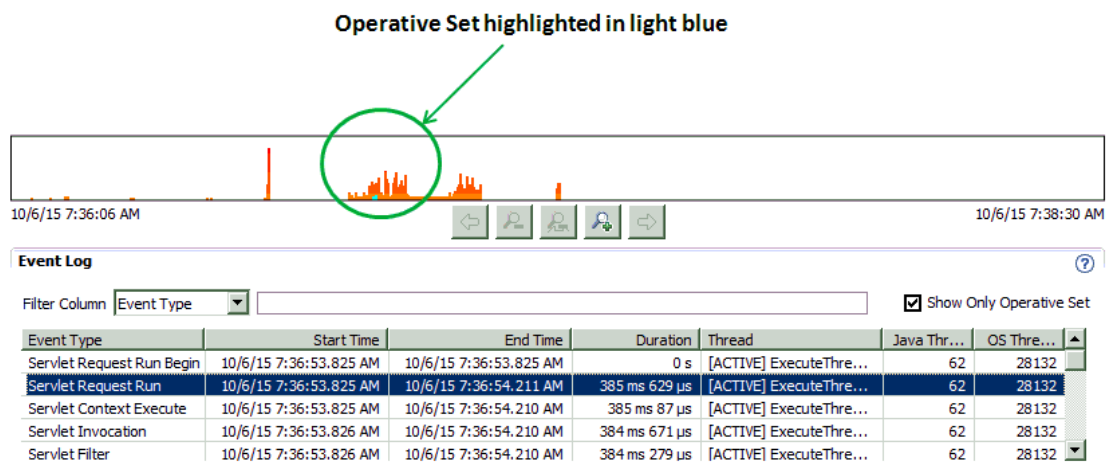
Operative Set highlighted in light blue

10/6/15 7:36:06 AM

10/6/15 7:38:30 AM

Event Log

Filter Column Event Type

Show Only Operative Set

| Event Type | Start Time | End Time | Duration | Thread | Java Thr... | OS Thre... |
|---|---|---|---|---|---|---|
| Servlet Request Run Begin | 10/6/15 7:36:53.825 AM | 10/6/15 7:36:53.825 AM | 0 s | [ACTIVE] ExecuteThre... | 62 | 28132 |
| Servlet Request Run | 10/6/15 7:36:53.825 AM | 10/6/15 7:36:54.211 AM | 385 ms 629 μs | [ACTIVE] ExecuteThre... | 62 | 28132 |
| Servlet Context Execute | 10/6/15 7:36:53.825 AM | 10/6/15 7:36:54.210 AM | 385 ms 87 μs | [ACTIVE] ExecuteThre... | 62 | 28132 |
| Servlet Invocation | 10/6/15 7:36:53.826 AM | 10/6/15 7:36:54.210 AM | 384 ms 671 μs | [ACTIVE] ExecuteThre... | 62 | 28132 |
| Servlet Filter | 10/6/15 7:36:53.826 AM | 10/6/15 7:36:54.210 AM | 384 ms 279 μs | [ACTIVE] ExecuteThre... | 62 | 28132 |